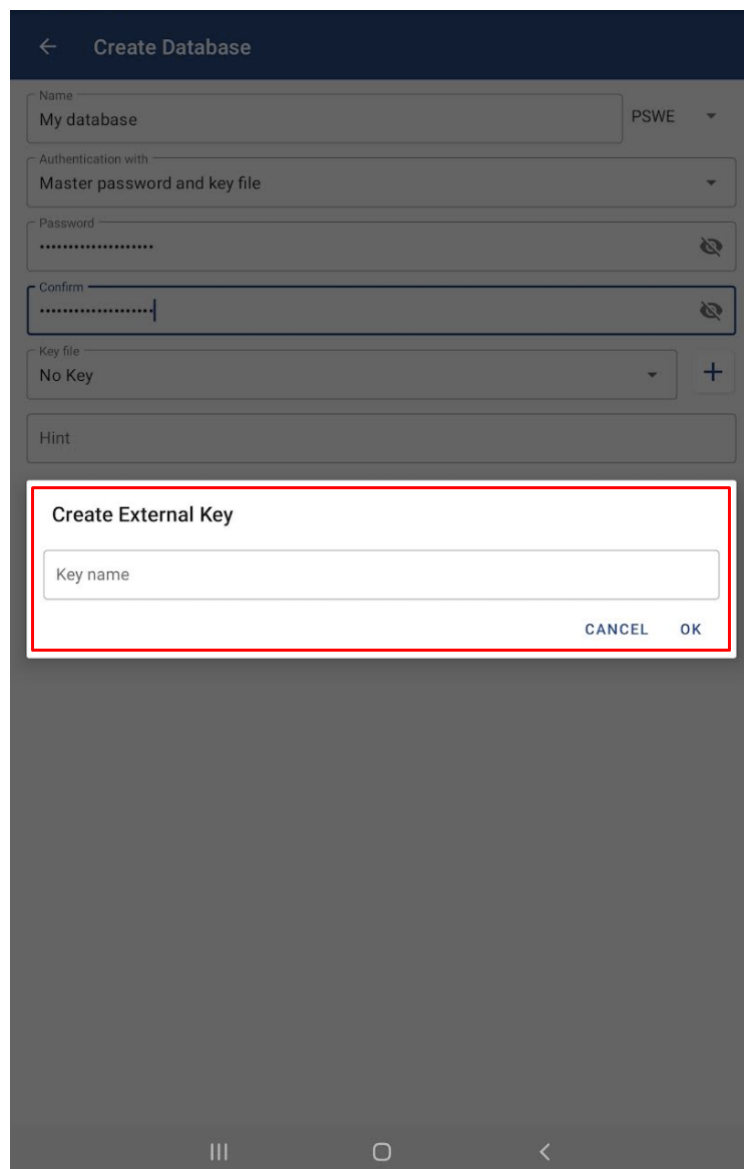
Create Database

Name
My database

PSWE

Authentication with
Master password and key file

Password
••••••••••••••••••••

Confirm
••••••••••••••••••••

Key file
No Key

+

Hint

Create External Key

Key name

CANCEL OK